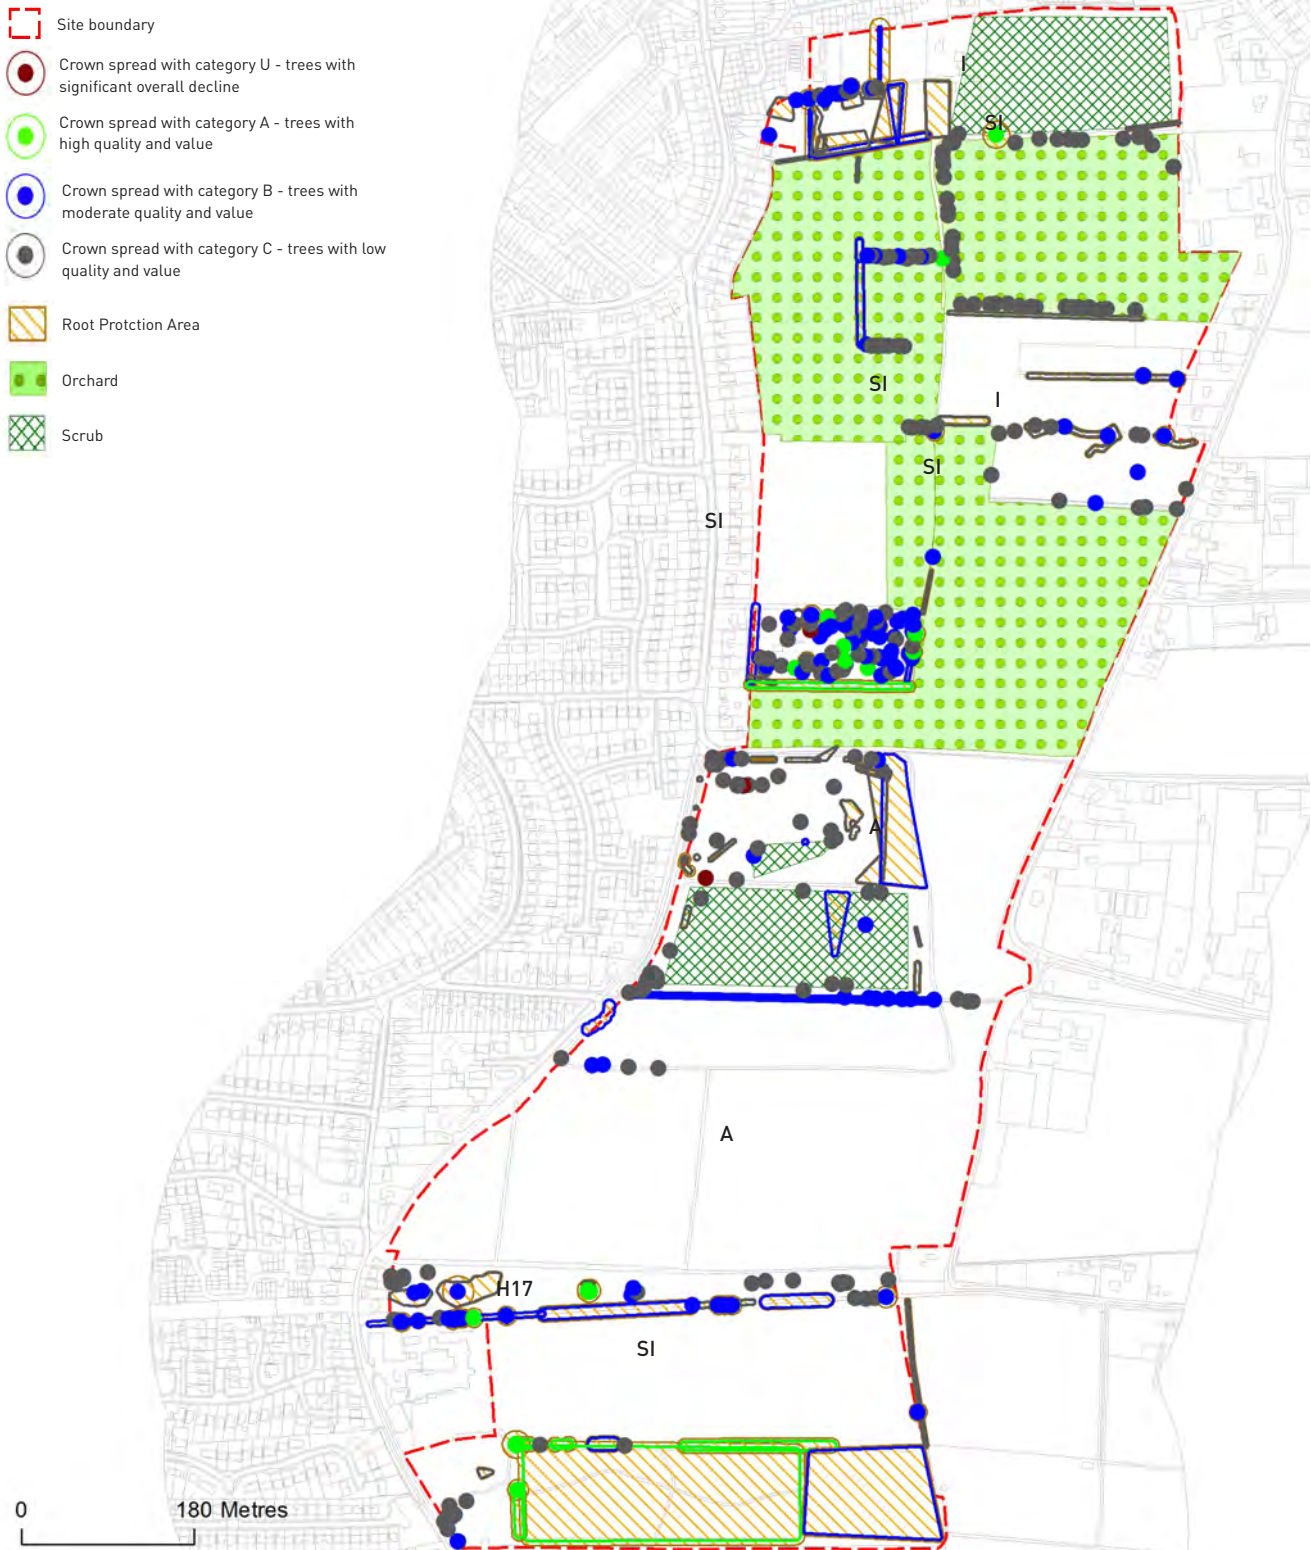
Site boundary

Crown spread with category U - trees with significant overall decline

Crown spread with category A - trees with high quality and value

Crown spread with category B - trees with moderate quality and value

Crown spread with category C - trees with low quality and value

Root Protction Area

Orchard

Scrub

I

SI

SI

I

SI

SI

A

A

H17

SI

0

180 Metres